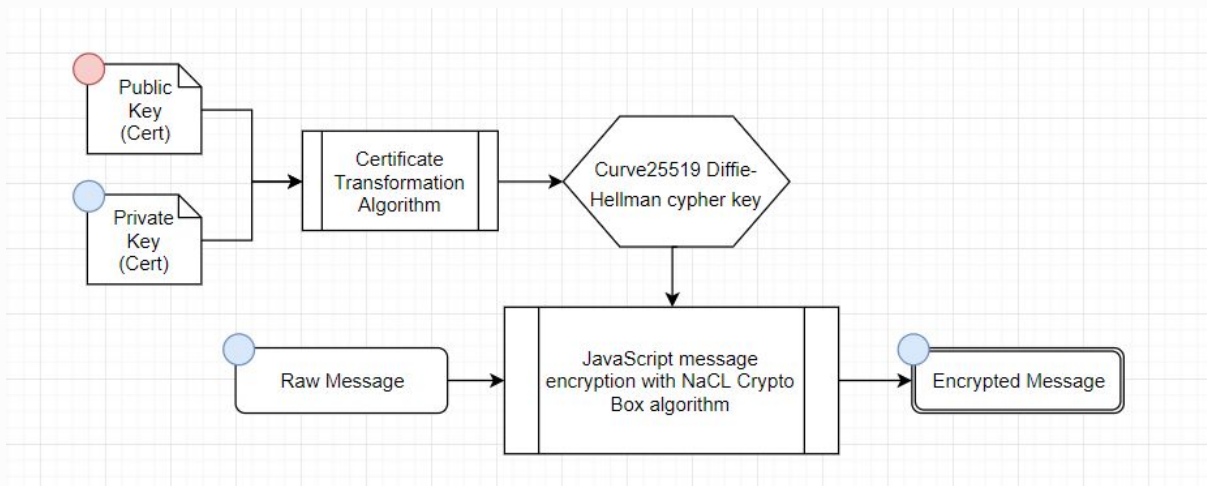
Public Key (Cert)

Private Key (Cert)

Certificate Transformation Algorithm

Curve25519 Diffie-Hellman cypher key

Raw Message

JavaScript message encryption with NaCL Crypto Box algorithm

Encrypted Message